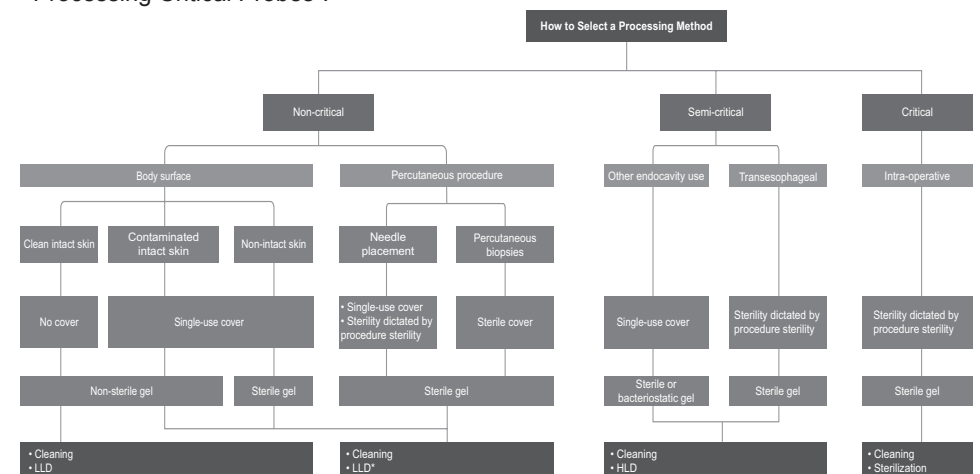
Processing Critical Probes :

How to Select a Processing Method

Non-critical

Semi-critical

Critical

Body surface

Percutaneous procedure

Other endocavity use

Transesophageal

Intra-operative

Clean intact skin

Contaminated intact skin

Non-intact skin

Needle placement

Percutaneous biopsies

No cover

Single-use cover

• Single-use cover
• Sterility dictated by procedure sterility

Sterile cover

Single-use cover

Sterility dictated by procedure sterility

Sterility dictated by procedure sterility

Non-sterile gel

Sterile gel

Sterile gel

Sterile or bacteriostatic gel

Sterile gel

Sterile gel

• Cleaning
• LLD

• Cleaning
• LLD*

• Cleaning
• HLD

• Cleaning
• Sterilization